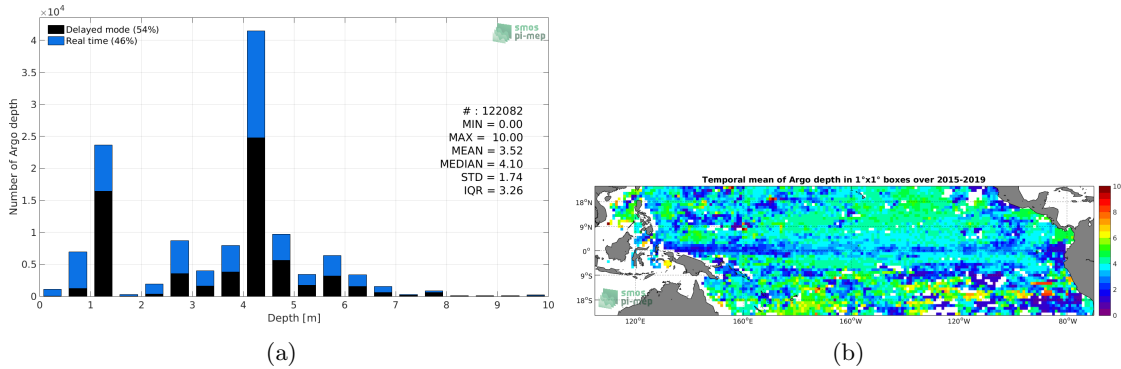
$\times10^4$

Delayed mode (54%)
Real time (46%)

smos
pi-mep

# : 122082
MIN = 0.00
MAX = 10.00
MEAN = 3.52
MEDIAN = 4.10
STD = 1.74
IQR = 3.26

Number of Argo depth

4
3.5
3
2.5
2
1.5
1
0.5
0

0 1 2 3 4 5 6 7 8 9 10
Depth [m]

(a)

Temporal mean of Argo depth in 1°x1° boxes over 2015-2019

18°N
9°N
0°
9°S
18°S

120°E 160°E 160°W 120°W 80°W

smos
pi-mep

10
8
6
4
2
0

(b)